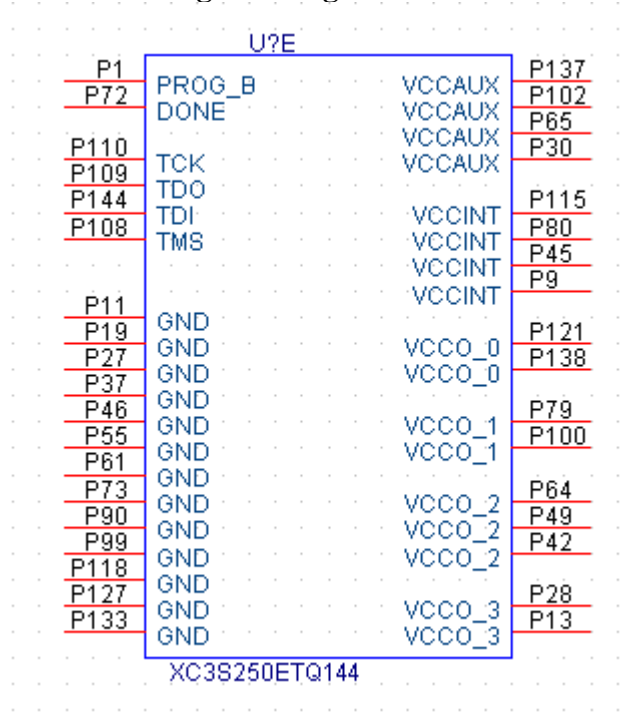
U?E

P1 PROG_B
P72 DONE

P110 TCK
P109 TDO
P144 TDI
P108 TMS

P11 GND
P19 GND
P27 GND
P37 GND
P46 GND
P55 GND
P61 GND
P73 GND
P90 GND
P99 GND
P118 GND
P127 GND
P133 GND

VCCAUX P137
VCCAUX P102
VCCAUX P65
VCCAUX P30

VCCINT P115
VCCINT P80
VCCINT P45
VCCINT P9

VCCO_0 P121
VCCO_0 P138

VCCO_1 P79
VCCO_1 P100

VCCO_2 P64
VCCO_2 P49
VCCO_2 P42

VCCO_3 P28
VCCO_3 P13

XC3S250ETQ144